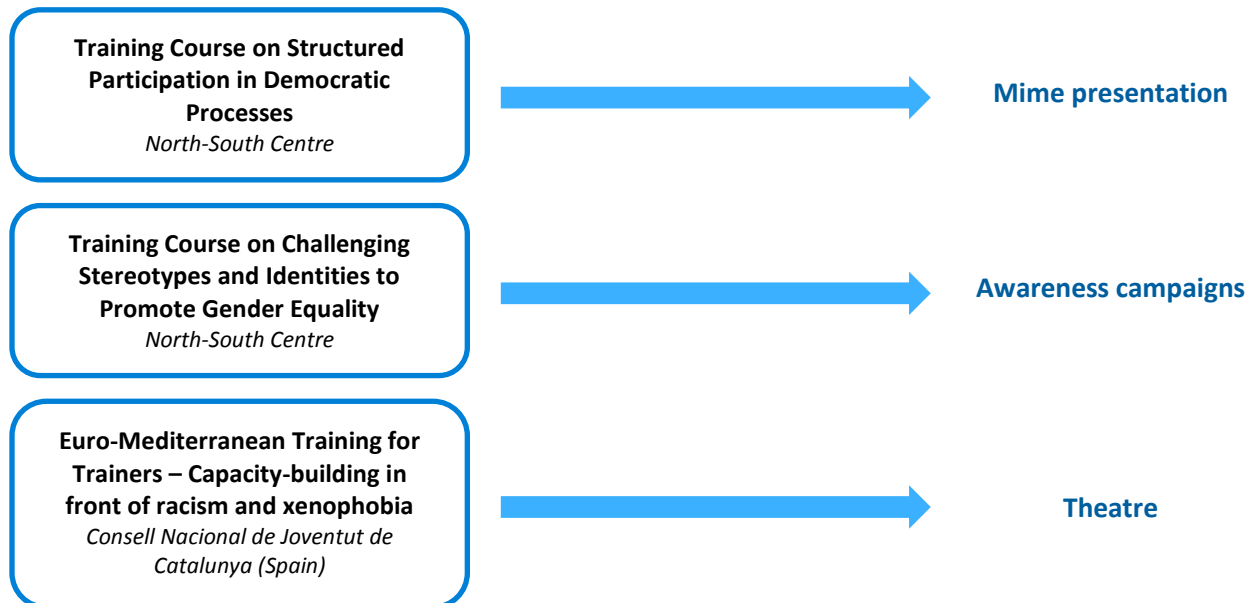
**Training Course on Structured Participation in Democratic Processes**
*North-South Centre*

**Mime presentation**

**Training Course on Challenging Stereotypes and Identities to Promote Gender Equality**
*North-South Centre*

**Awareness campaigns**

**Euro-Mediterranean Training for Trainers – Capacity-building in front of racism and xenophobia**
*Consell Nacional de Joventut de Catalunya (Spain)*

**Theatre**